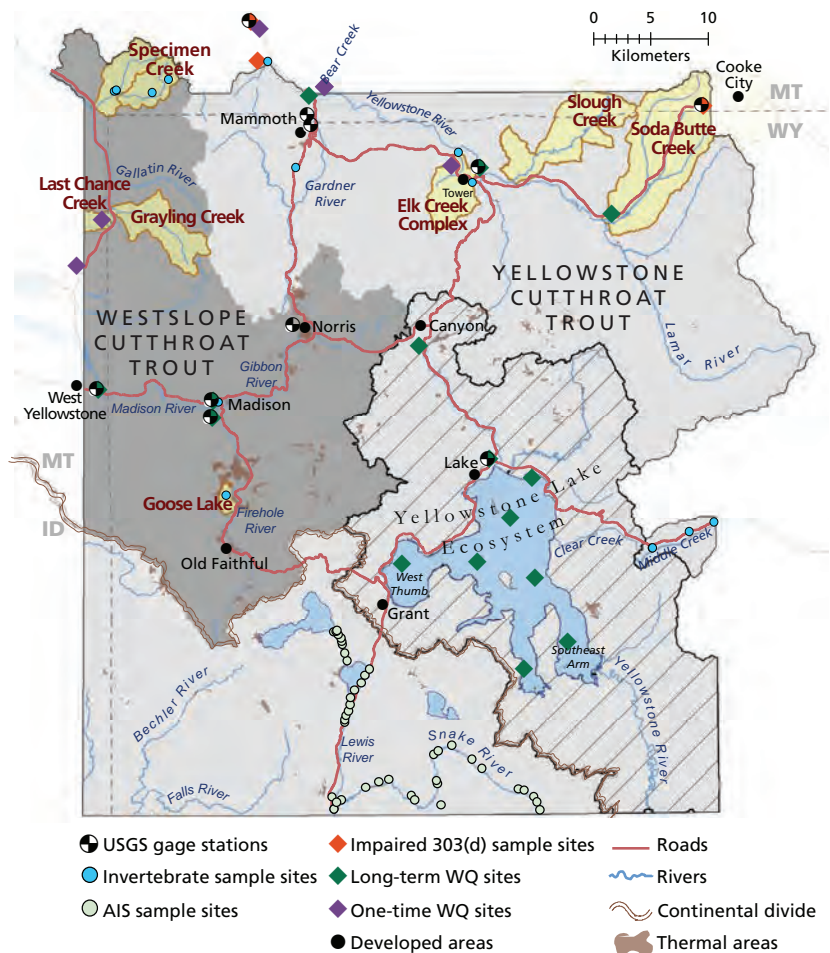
0 5 10
Kilometers

Specimen Creek
Bear Creek
Cooke City
MT
WY
Mammoth
Yellowstone River
Slough Creek
Soda Butte Creek
Gallatin River
Last Chance Creek
Gardner River
Tower
Elk Creek Complex
Grayling Creek

YELLOWSTONE CUTTHROAT TROUT

WESTSLOPE CUTTHROAT TROUT

Norris
Canyon
Lamar River
Gibbon River
West Yellowstone
Madison River
Madison
MT
ID
Lake
Yellowstone Lake Ecosystem
Goose Lake
Firehole River
Clear Creek
Middle Creek
Old Faithful
West Thumb
Grant
Southeast Arm
Yellowstone River
Bechler River
Lewis River
Snake River
Falls River

USGS gage stations
Invertebrate sample sites
AIS sample sites
Impaired 303(d) sample sites
Long-term WQ sites
One-time WQ sites
Developed areas
Roads
Rivers
Continental divide
Thermal areas